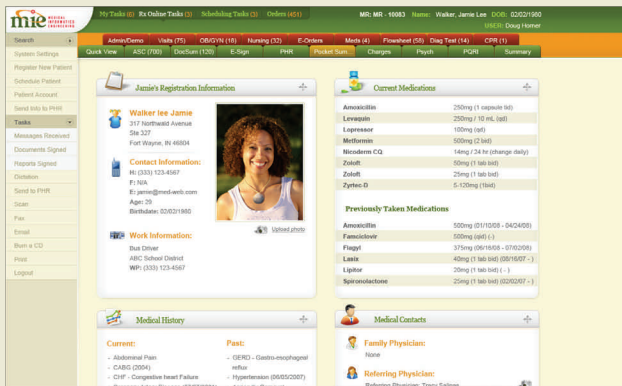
mie MEDICAL INFORMATICS ENGINEERING

My Tasks (6) Rx Online Tasks (3) Scheduling Tasks (3) Orders (451)

MR: MR - 10083 Name: Walker, Jamie Lee DOB: 02/02/1980
USER: Doug Horner

Admin/Demo Visits (75) OB/GYN (16) Nursing (32) E-Orders Meds (4) Flowsheet (58) Diag Test (14) CPR (1)

Quick View ASC (700) DocSum (120) E-Sign PHR Pocket Sum. Charges Psych PQRI Summary

Search
System Settings
Register New Patient
Schedule Patient
Patient Account
Send Info to PHR
Tasks
Messages Received
Documents Signed
Reports Signed
Dictation
Send to PHR
Scan
Fax
Email
Burn a CD
Print
Logout

Jamie's Registration Information

Walker lee Jamie
317 Northeald Avenue
Ste 327
Fort Wayne, IN 46804

Contact Information:
H: (333) 123-4567
F: N/A
E: jamie@mmd-web.com
Age: 29
Birthdate: 02/02/1980

Work Information:
Bus Driver
ABC School District
WP: (333) 123-4567

Upload photo

Current Medications

| | |
|---|---|
| Amoxicillin | 250mg (1 capsule bid) |
| Levaquin | 250mg / 10 mL (qd) |
| Lopressor | 100mg (qd) |
| Metformin | 500mg (2 bid) |
| Nicoderm CQ | 14mg / 24 hr (change daily) |
| Zoloft | 50mg (1 tab bid) |
| Zoloft | 25mg (1 tab bid) |
| Zyrtec-D | 5-120mg (1bid) |

Previously Taken Medications

| | |
|---|---|
| Amoxicillin | 500mg (01/10/08 - 04/24/08) |
| Famciclovir | 500mg (qd) (-) |
| Flagyl | 375mg (06/16/08 - 07/02/08) |
| Lasix | 40mg (1 tab bid) (08/16/07 - ) |
| Lipitor | 20mg (1 tab bid) ( - ) |
| Spironolactone | 25mg (1 tab bid) (02/02/07 - ) |

Medical History

Current:
- Abdominal Pain
- CABG (2004)
- CHF - Congestive heart Failure

Past:
- GERD - Gastro-esophageal reflux
- Hypertension (06/05/2007)

Medical Contacts

Family Physician:
None

Referring Physician:
Referring Physician: Tracy Salmon